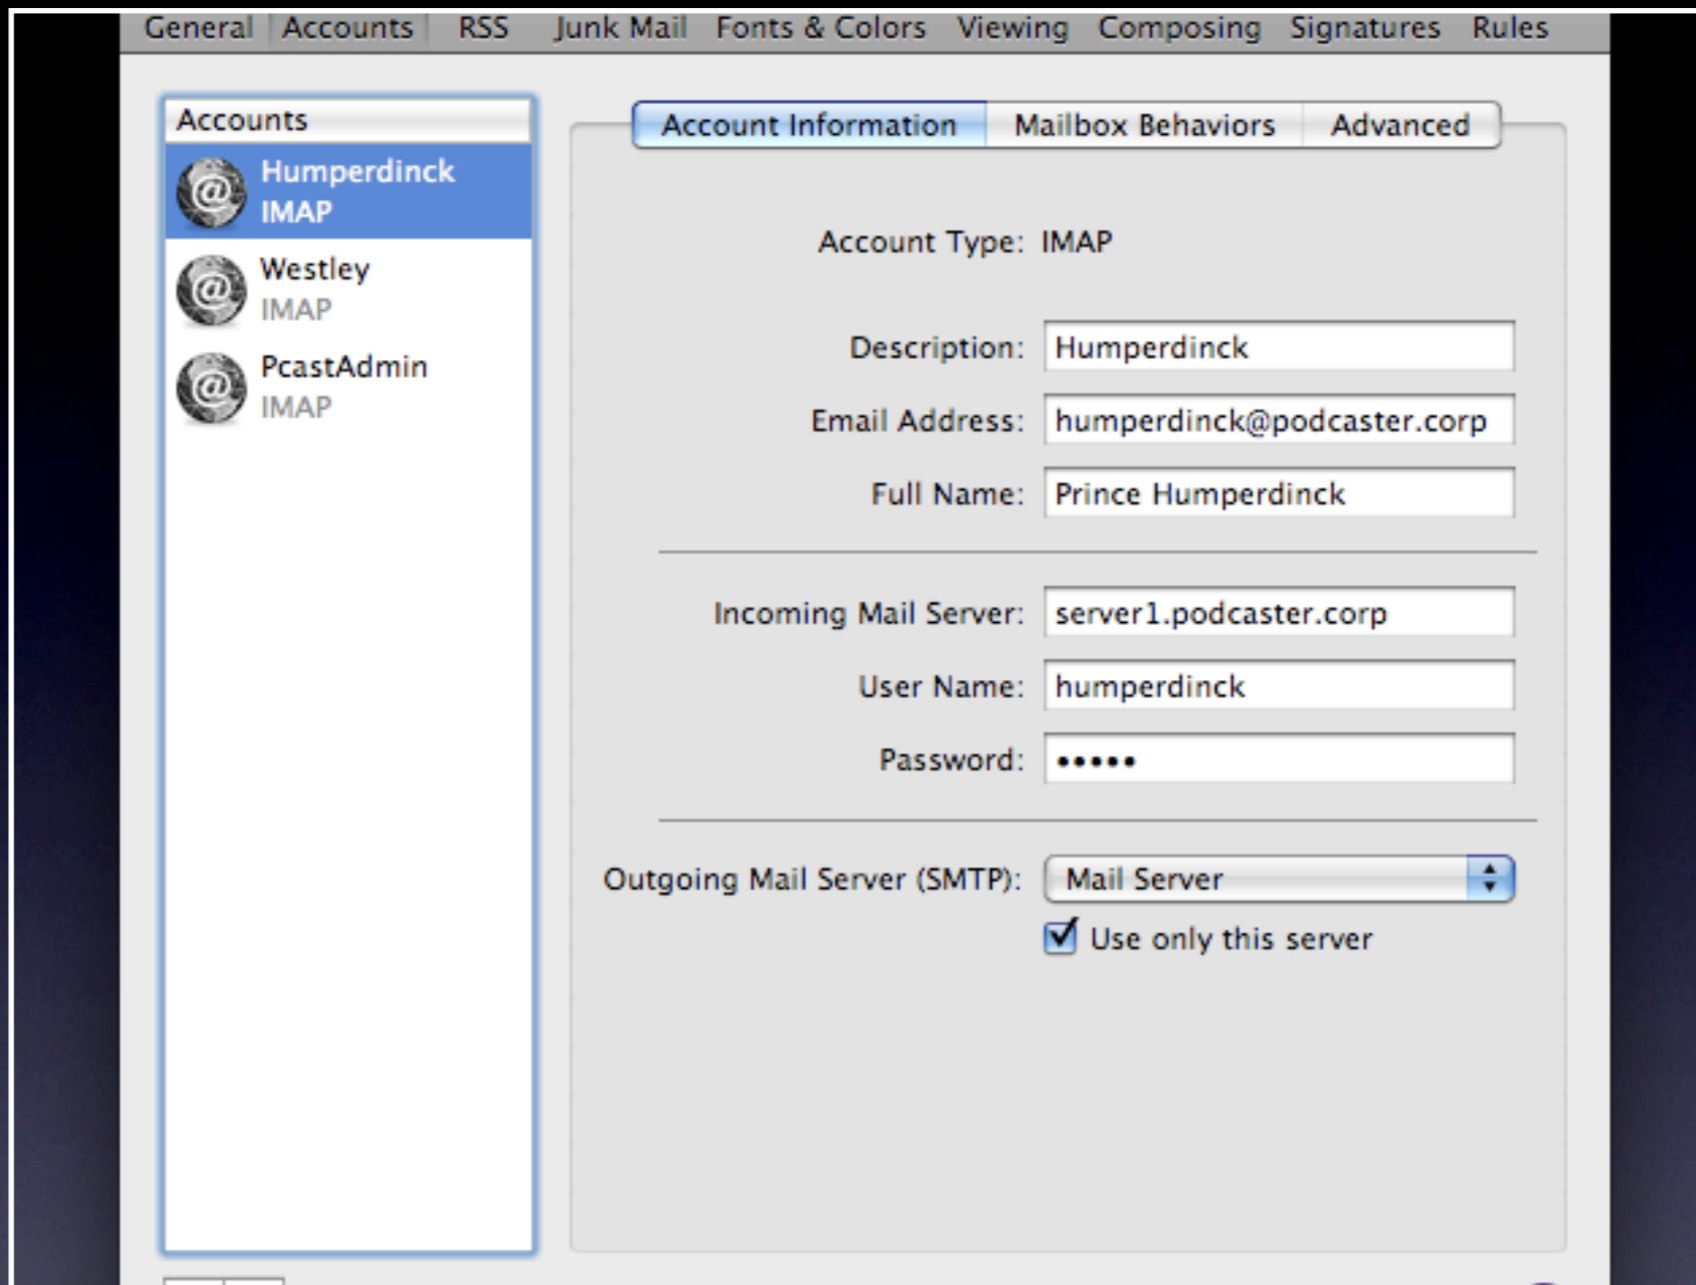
General Accounts RSS Junk Mail Fonts & Colors Viewing Composing Signatures Rules

Accounts

Humperdinck
IMAP

Westley
IMAP

PcastAdmin
IMAP

Account Information | Mailbox Behaviors | Advanced

Account Type: IMAP

Description: Humperdinck

Email Address: humperdinck@podcaster.corp

Full Name: Prince Humperdinck

Incoming Mail Server: server1.podcaster.corp

User Name: humperdinck

Password: •••••

Outgoing Mail Server (SMTP): Mail Server

Use only this server